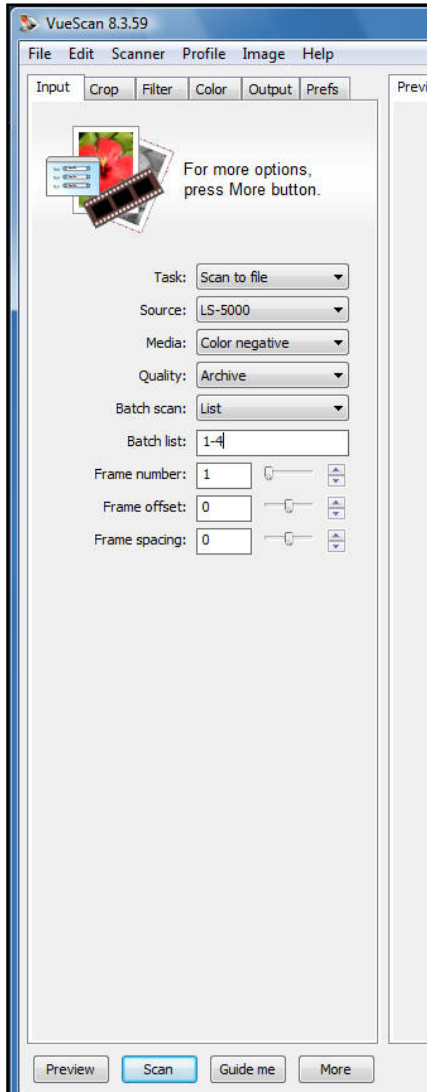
VueScan 8.3.59

File Edit Scanner Profile Image Help

Input Crop Filter Color Output Prefs

Previ

For more options, press More button.

| | |
|---|---|
| Task: | Scan to file |
| Source: | LS-5000 |
| Media: | Color negative |
| Quality: | Archive |
| Batch scan: | List |
| Batch list: | 1-4 |
| Frame number: | 1 |
| Frame offset: | 0 |
| Frame spacing: | 0 |

Preview Scan Guide me More